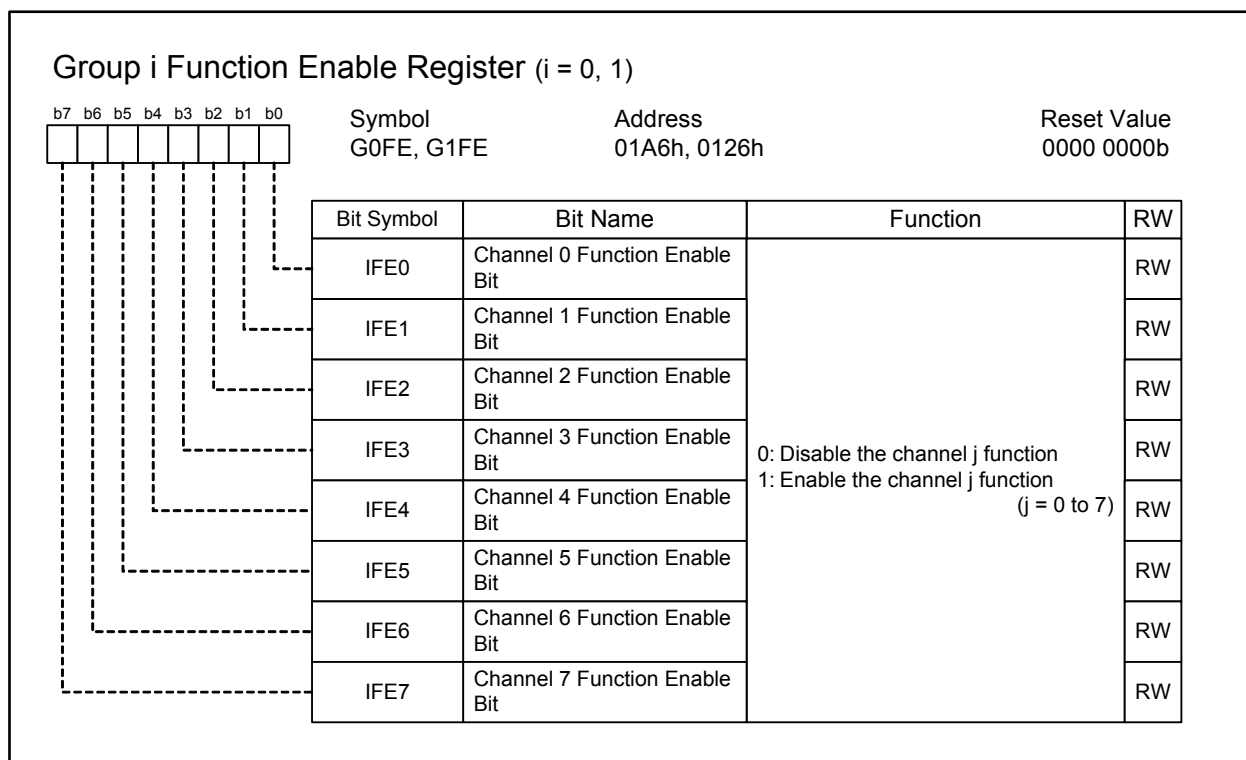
Group i Function Enable Register (i = 0, 1)

b7 b6 b5 b4 b3 b2 b1 b0

Symbol
G0FE, G1FE

Address
01A6h, 0126h

Reset Value
0000 0000b

| Bit Symbol | Bit Name | Function | RW |
|---|---|---|---|
| IFE0 | Channel 0 Function Enable Bit | 0: Disable the channel j function 1: Enable the channel j function (j = 0 to 7) | RW |
| IFE1 | Channel 1 Function Enable Bit | | RW |
| IFE2 | Channel 2 Function Enable Bit | | RW |
| IFE3 | Channel 3 Function Enable Bit | | RW |
| IFE4 | Channel 4 Function Enable Bit | | RW |
| IFE5 | Channel 5 Function Enable Bit | | RW |
| IFE6 | Channel 6 Function Enable Bit | | RW |
| IFE7 | Channel 7 Function Enable Bit | | RW |